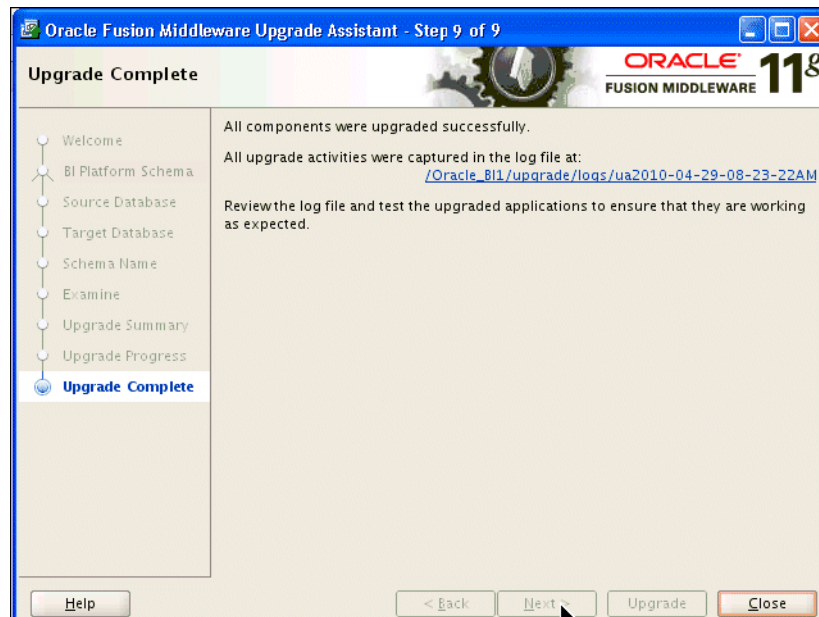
Oracle Fusion Middleware Upgrade Assistant - Step 9 of 9

Upgrade Complete

ORACLE FUSION MIDDLEWARE 11g

Welcome
BI Platform Schema
Source Database
Target Database
Schema Name
Examine
Upgrade Summary
Upgrade Progress
Upgrade Complete

All components were upgraded successfully.

All upgrade activities were captured in the log file at:
/Oracle_BI1/upgrade/logs/ua2010-04-29-08-23-22AM

Review the log file and test the upgraded applications to ensure that they are working as expected.

Help

< Back

Next >

Upgrade

Close